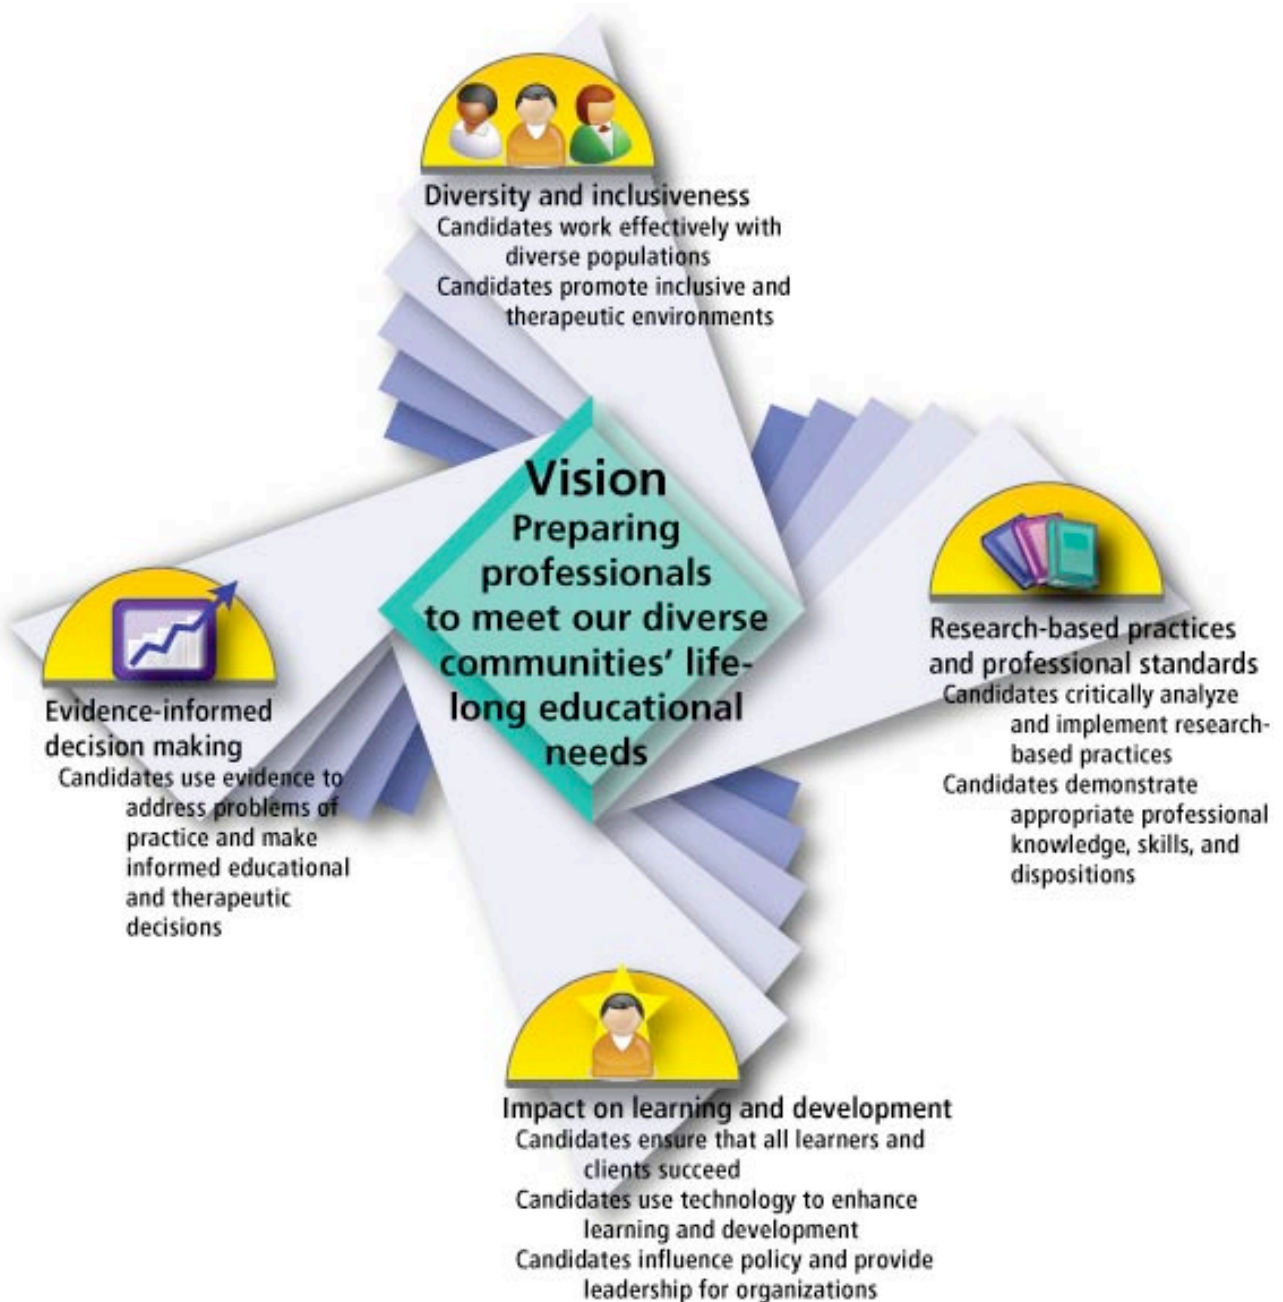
Diversity and inclusiveness
Candidates work effectively with diverse populations
Candidates promote inclusive and therapeutic environments

Vision
Preparing professionals to meet our diverse communities' lifelong educational needs

Research-based practices and professional standards
Candidates critically analyze and implement research-based practices
Candidates demonstrate appropriate professional knowledge, skills, and dispositions

Evidence-informed decision making
Candidates use evidence to address problems of practice and make informed educational and therapeutic decisions

Impact on learning and development
Candidates ensure that all learners and clients succeed
Candidates use technology to enhance learning and development
Candidates influence policy and provide leadership for organizations